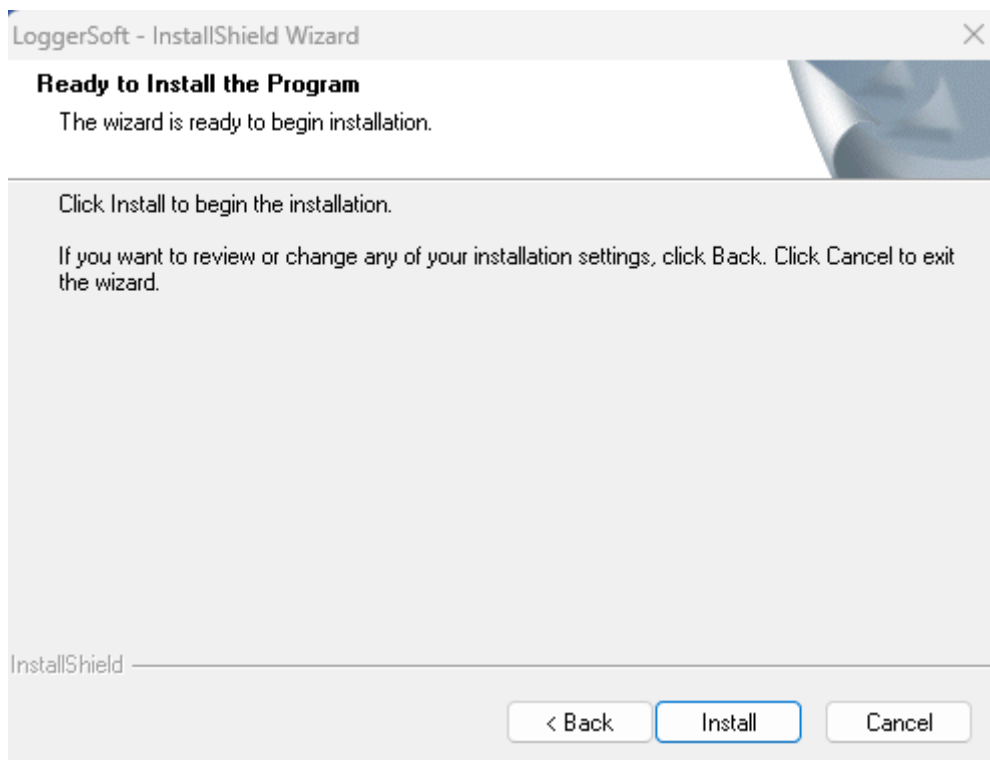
LoggerSoft - InstallShield Wizard

Ready to Install the Program

The wizard is ready to begin installation.

Click Install to begin the installation.

If you want to review or change any of your installation settings, click Back. Click Cancel to exit the wizard.

InstallShield

< Back

Install

Cancel